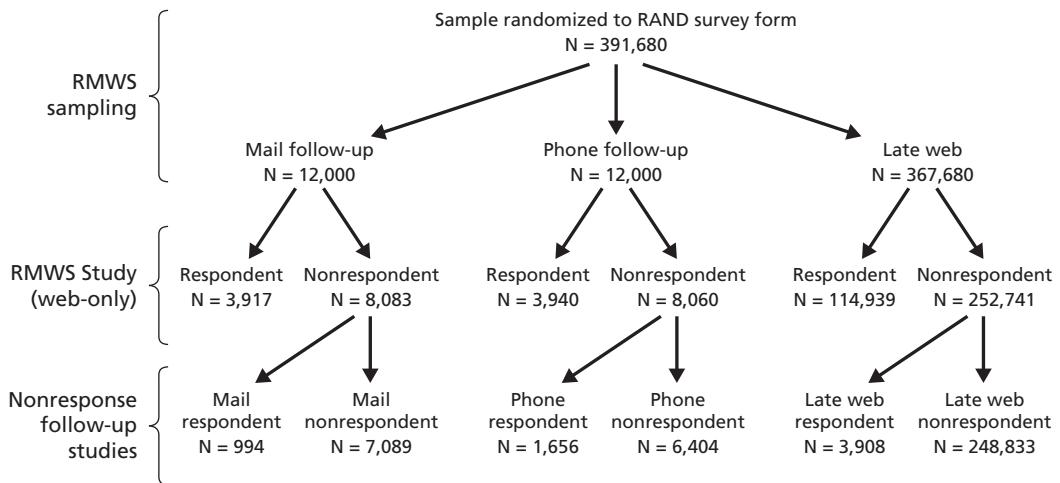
Sample randomized to RAND survey form
N = 391,680

RMWS sampling

Mail follow-up
N = 12,000

Phone follow-up
N = 12,000

Late web
N = 367,680

RMWS Study (web-only)

Respondent
N = 3,917

Nonrespondent
N = 8,083

Respondent
N = 3,940

Nonrespondent
N = 8,060

Respondent
N = 114,939

Nonrespondent
N = 252,741

Nonresponse follow-up studies

Mail respondent
N = 994

Mail nonrespondent
N = 7,089

Phone respondent
N = 1,656

Phone nonrespondent
N = 6,404

Late web respondent
N = 3,908

Late web nonrespondent
N = 248,833